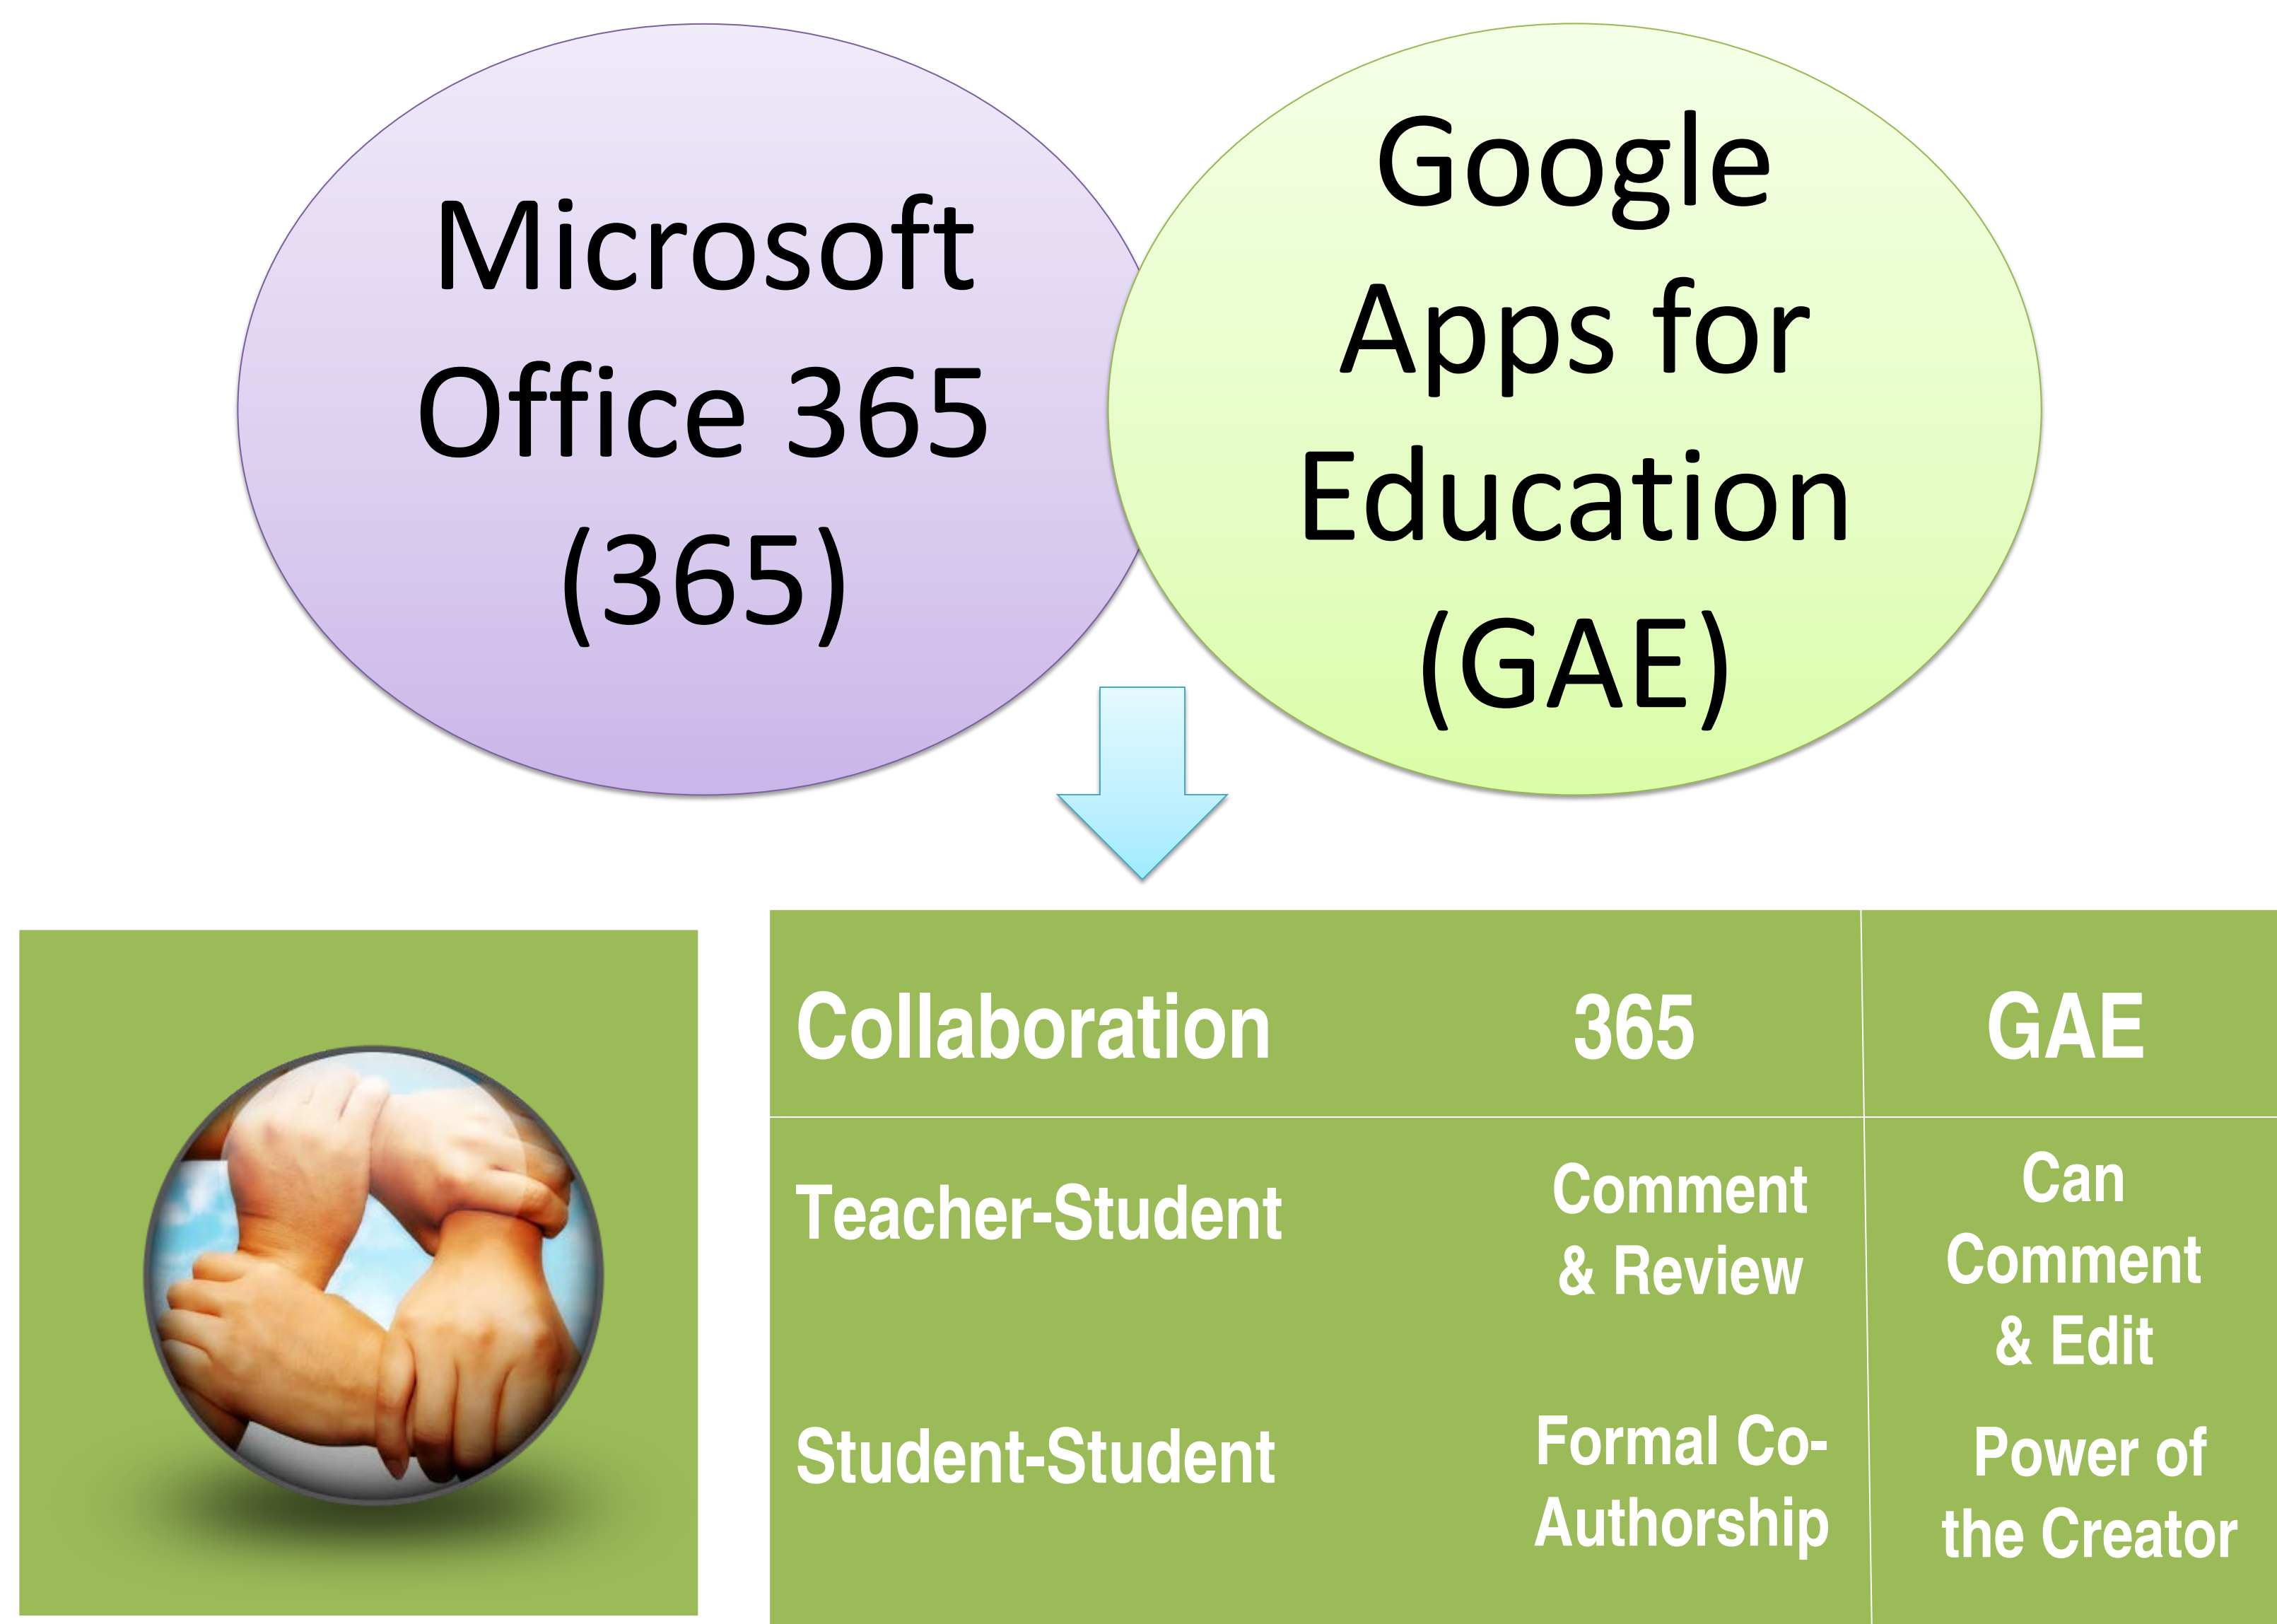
Microsoft Office 365 (365)

Google Apps for Education (GAE)

| Collaboration | 365 | GAE |
|---|---|---|
| Teacher-Student | Comment & Review | Can Comment & Edit |
| Student-Student | Formal Co-Authorship | Power of the Creator |